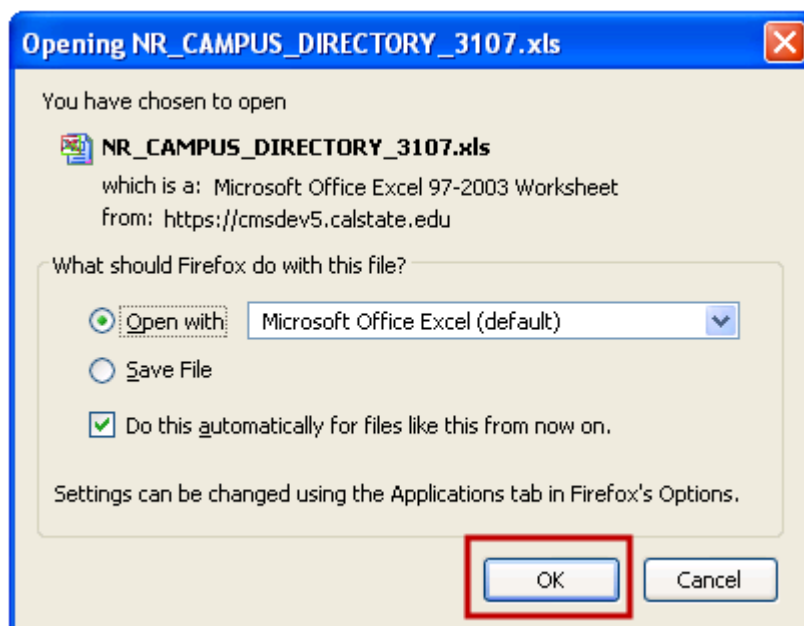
Opening NR_CAMPUS_DIRECTORY_3107.xls

You have chosen to open

NR_CAMPUS_DIRECTORY_3107.xls

which is a: Microsoft Office Excel 97-2003 Worksheet

from: https://cmsdev5.calstate.edu

What should Firefox do with this file?

Open with Microsoft Office Excel (default)

Save File

Do this automatically for files like this from now on.

Settings can be changed using the Applications tab in Firefox's Options.

OK

Cancel